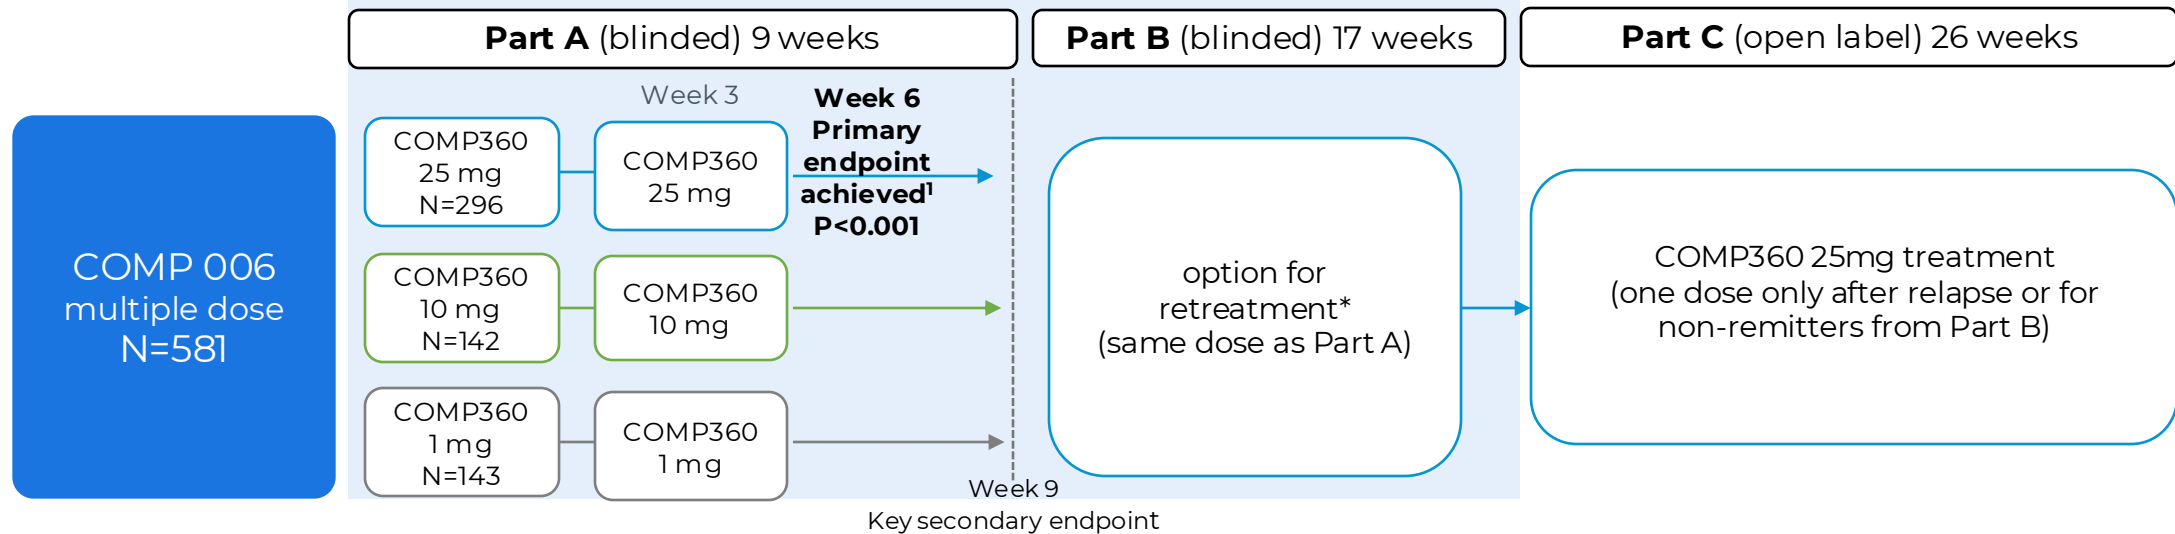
Part A (blinded) 9 weeks

Part B (blinded) 17 weeks

Part C (open label) 26 weeks

COMP 006
multiple dose
N=581

Week 3

COMP360
25 mg
N=296

COMP360
25 mg

Week 6
Primary
endpoint
achieved$^1$
P<0.001

COMP360
10 mg
N=142

COMP360
10 mg

COMP360
1 mg
N=143

COMP360
1 mg

Week 9
Key secondary endpoint

option for
retreatment*
(same dose as Part A)

COMP360 25mg treatment
(one dose only after relapse or for
non-remitters from Part B)